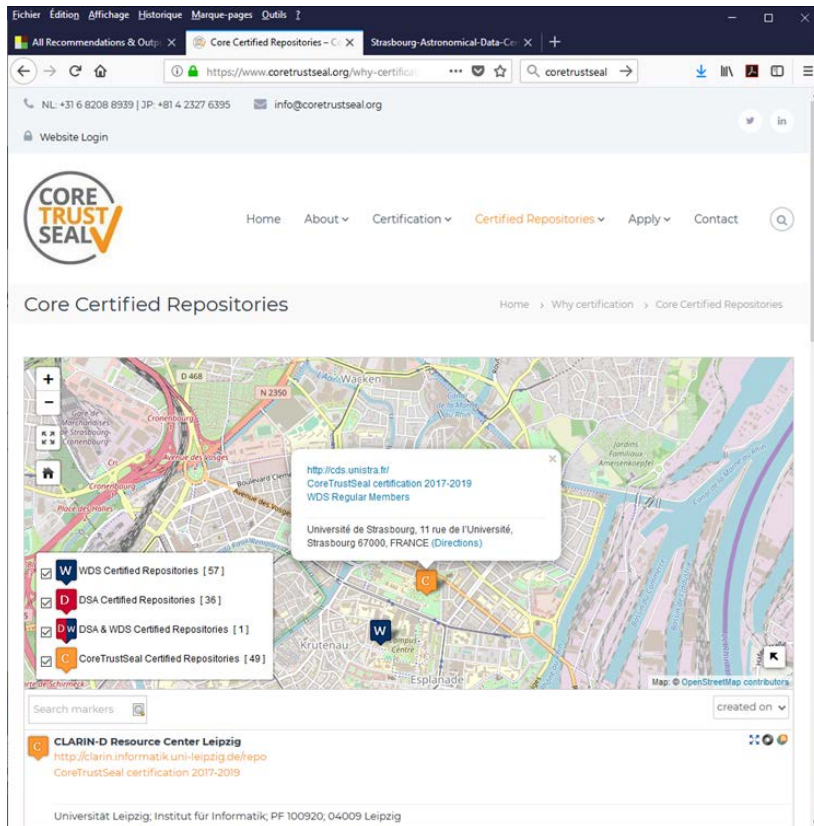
Fichier Édition Affichage Historique Marque-pages Outils ?

All Recommendations & Outp ×
Core Certified Repositories – Co ×
Strasbourg-Astronomical-Data-Ce ×
+

https://www.coretrustseal.org/why-certifica
coretrustseal

NL: +31 6 8208 8939 | JP: +81 4 2327 6395
info@coretrustseal.org

Website Login

CORE TRUST SEAL

Home About Certification Certified Repositories Apply Contact

Core Certified Repositories

Home › Why certification › Core Certified Repositories

+
−

D 468
N 2350
Wacken
Gare de Marchandises de Strasbourg-Cronenbourg
Cronenbourg
Avenue des Vosges
Boulevard Clemenceau
Avenue des Vosges
Place des Halles
Krutenau
Esplanade
Jardins Familiaux Ameisenkoepfel

http://cds.unistra.fr/
CoreTrustSeal certification 2017-2019
WDS Regular Members

Université de Strasbourg, 11 rue de l'Université, Strasbourg 67000, FRANCE (Directions)

W WDS Certified Repositories [ 57 ]
D DSA Certified Repositories [ 36 ]
D W DSA & WDS Certified Repositories [ 1 ]
C CoreTrustSeal Certified Repositories [ 49 ]

Map: © OpenStreetMap contributors

Search markers
created on

CLARIN-D Resource Center Leipzig
http://clarin.informatik.uni-leipzig.de/repo
CoreTrustSeal certification 2017-2019

Universität Leipzig; Institut für Informatik; PF 100920; 04009 Leipzig